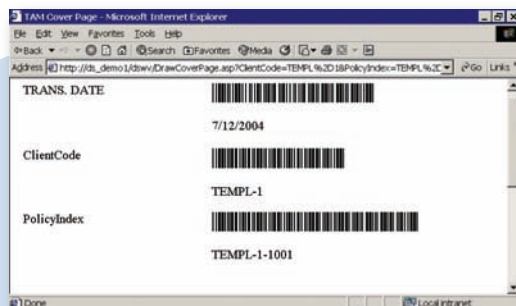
TAM Cover Page - Microsoft Internet Explorer

File Edit View Favorites Tools Help

Back Search Favorites Media

Address http://ds_demo1/dswv/DrawCoverPage.asp?ClientCode=TEMPL%2D1&PolicyIndex=TEMPL%2C Go Links

TRANS. DATE

7/12/2004

ClientCode

TEMPL-1

PolicyIndex

TEMPL-1-1001

Done Local intranet